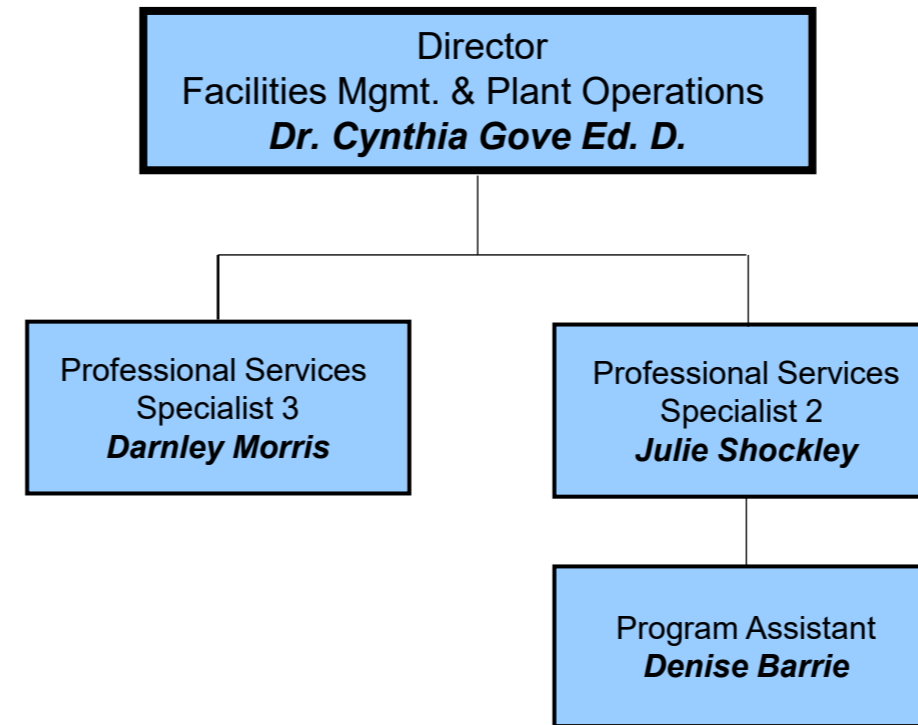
Director
Facilities Mgmt. & Plant Operations
***Dr. Cynthia Gove Ed. D.***

Professional Services
Specialist 3
***Darnley Morris***

Professional Services
Specialist 2
***Julie Shockley***

Program Assistant
***Denise Barrie***